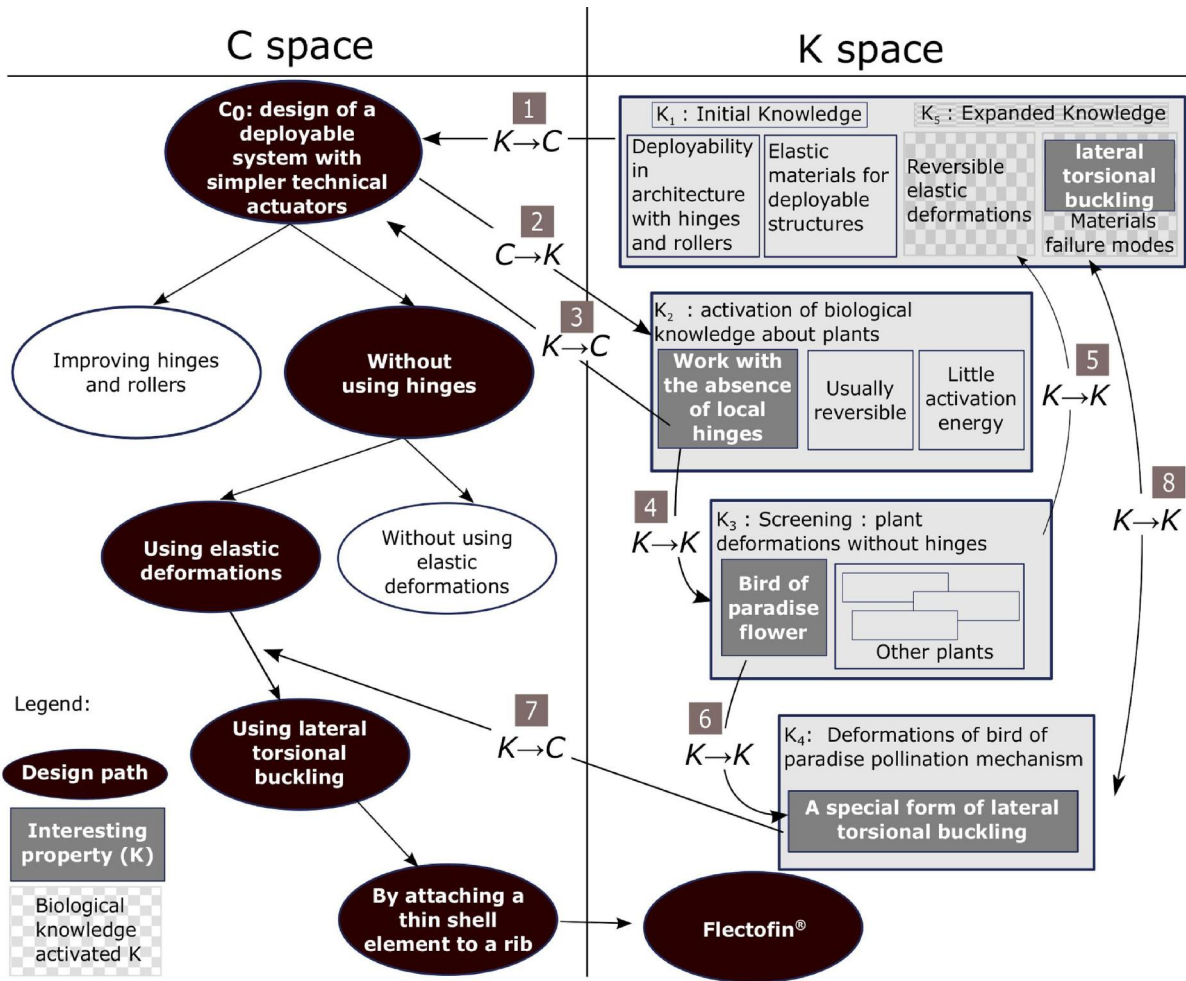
C space

K space

$C_0$: design of a deployable system with simpler technical actuators

1
$K \rightarrow C$

$K_1$ : Initial Knowledge

$K_5$ : Expanded Knowledge

Deployability in architecture with hinges and rollers

Elastic materials for deployable structures

Reversible elastic deformations

lateral torsional buckling

Materials failure modes

2
$C \rightarrow K$

Improving hinges and rollers

Without using hinges

3
$K \rightarrow C$

$K_2$ : activation of biological knowledge about plants

Work with the absence of local hinges

Usually reversible

Little activation energy

5
$K \rightarrow K$

4
$K \rightarrow K$

$K_3$ : Screening : plant deformations without hinges

Bird of paradise flower

Other plants

8
$K \rightarrow K$

Using elastic deformations

Without using elastic deformations

Legend:

Design path

Interesting property (K)

Biological knowledge activated K

Using lateral torsional buckling

7
$K \rightarrow C$

6
$K \rightarrow K$

$K_4$: Deformations of bird of paradise pollination mechanism

A special form of lateral torsional buckling

By attaching a thin shell element to a rib

Flectofin®